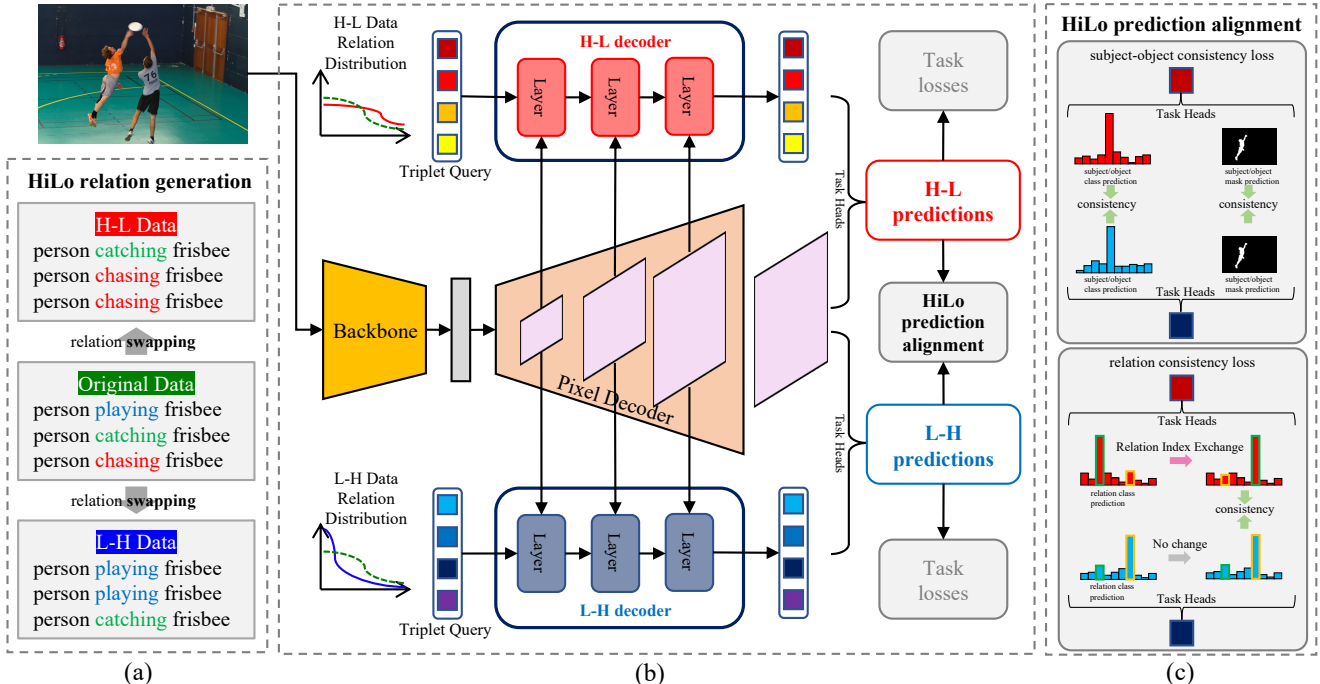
HiLo relation generation

H-L Data
person catching frisbee
person chasing frisbee
person chasing frisbee

relation swapping

Original Data
person playing frisbee
person catching frisbee
person chasing frisbee

relation swapping

L-H Data
person playing frisbee
person playing frisbee
person catching frisbee

(a)

H-L Data Relation Distribution

Triplet Query

H-L decoder

Layer
Layer
Layer

Task losses

Task Heads

H-L predictions

Backbone

Pixel Decoder

HiLo prediction alignment

Task Heads

L-H predictions

L-H Data Relation Distribution

Layer
Layer
Layer

L-H decoder

Triplet Query

Task losses

(b)

HiLo prediction alignment

subject-object consistency loss

Task Heads

subject/object class prediction

subject/object mask prediction

consistency

consistency

subject/object class prediction

subject/object mask prediction

Task Heads

relation consistency loss

Task Heads

Relation Index Exchange

relation class prediction

consistency

No change

relation class prediction

Task Heads

(c)